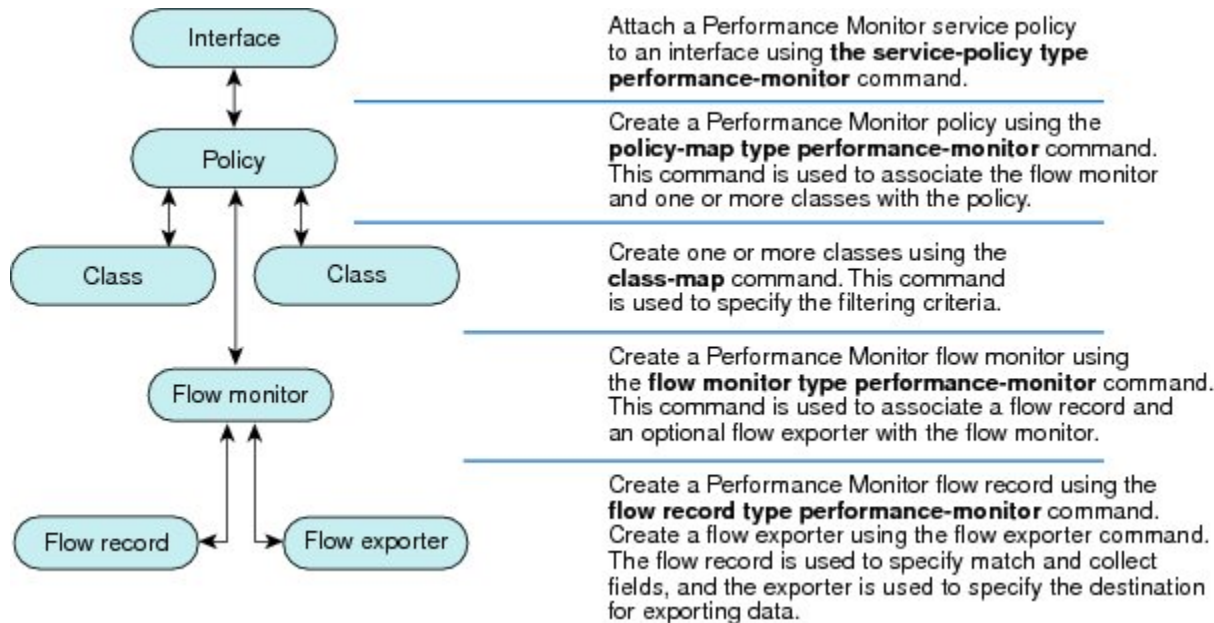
Interface

Policy

Class

Class

Flow monitor

Flow record

Flow exporter

Attach a Performance Monitor service policy to an interface using **the service-policy type performance-monitor** command.

Create a Performance Monitor policy using the **policy-map type performance-monitor** command. This command is used to associate the flow monitor and one or more classes with the policy.

Create one or more classes using the **class-map** command. This command is used to specify the filtering criteria.

Create a Performance Monitor flow monitor using the **flow monitor type performance-monitor** command. This command is used to associate a flow record and an optional flow exporter with the flow monitor.

Create a Performance Monitor flow record using the **flow record type performance-monitor** command. Create a flow exporter using the flow exporter command. The flow record is used to specify match and collect fields, and the exporter is used to specify the destination for exporting data.